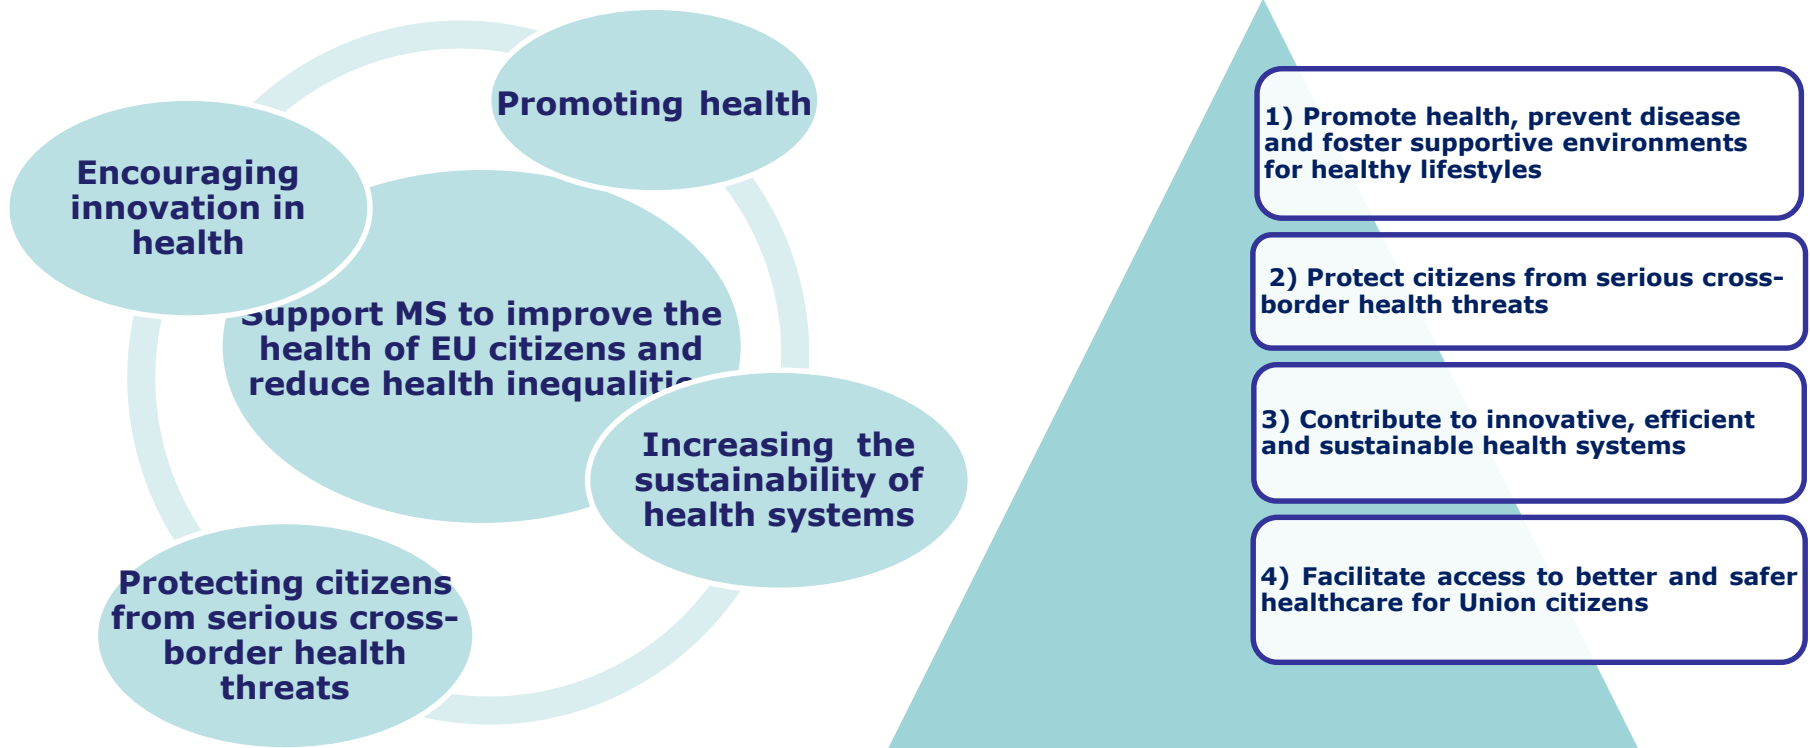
Promoting health

Encouraging innovation in health

Support MS to improve the health of EU citizens and reduce health inequaliti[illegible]

Increasing the sustainability of health systems

Protecting citizens from serious cross-border health threats

1) Promote health, prevent disease and foster supportive environments for healthy lifestyles

2) Protect citizens from serious cross-border health threats

3) Contribute to innovative, efficient and sustainable health systems

4) Facilitate access to better and safer healthcare for Union citizens